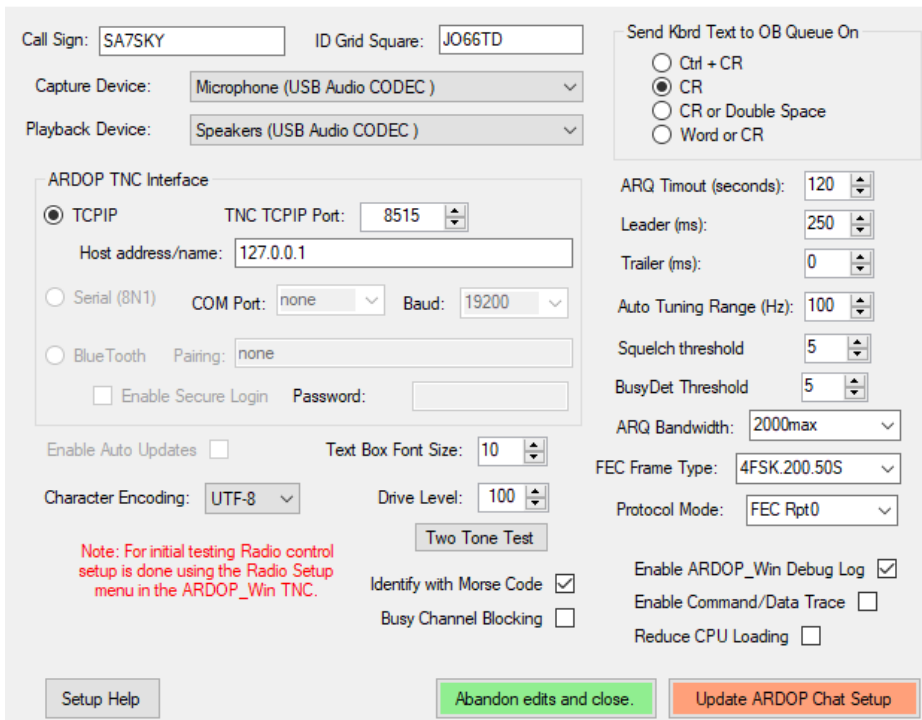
Call Sign: SA7SKY
ID Grid Square: JO66TD
Capture Device: Microphone (USB Audio CODEC )
Playback Device: Speakers (USB Audio CODEC )

Send Kbrd Text to OB Queue On
Ctrl + CR
CR
CR or Double Space
Word or CR

ARDOP TNC Interface
TCPIP
TNC TCPIP Port: 8515
Host address/name: 127.0.0.1
Serial (8N1)
COM Port: none
Baud: 19200
BlueTooth
Pairing: none
Enable Secure Login
Password:

ARQ Timout (seconds): 120
Leader (ms): 250
Trailer (ms): 0
Auto Tuning Range (Hz): 100
Squelch threshold 5
BusyDet Threshold 5
ARQ Bandwidth: 2000max
FEC Frame Type: 4FSK.200.50S
Protocol Mode: FEC Rpt0

Enable Auto Updates
Text Box Font Size: 10
Character Encoding: UTF-8
Drive Level: 100
Two Tone Test

Note: For initial testing Radio control setup is done using the Radio Setup menu in the ARDOP_Win TNC.

Identify with Morse Code
Busy Channel Blocking

Enable ARDOP_Win Debug Log
Enable Command/Data Trace
Reduce CPU Loading

Setup Help
Abandon edits and close.
Update ARDOP Chat Setup